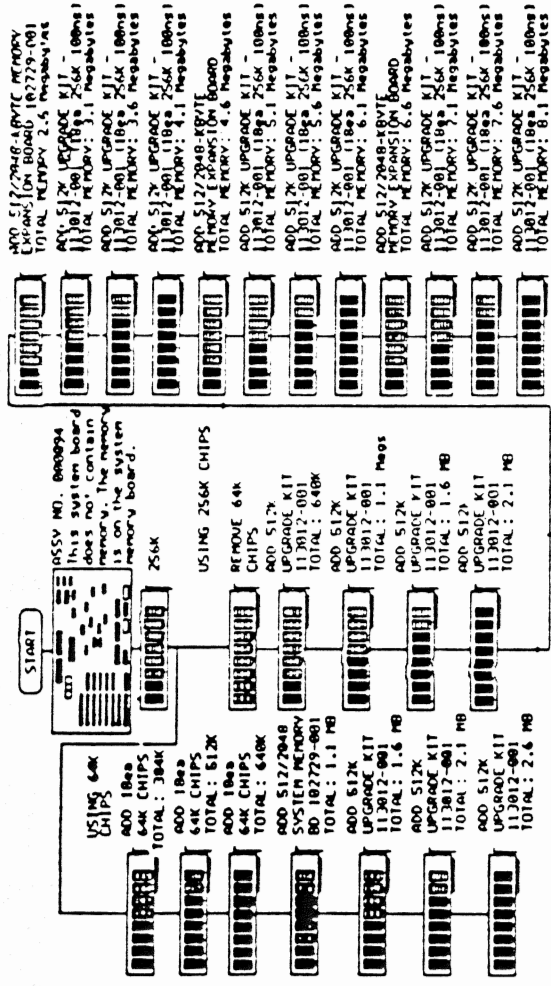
START

ASSY NO. 8A0094
This system board does not contain memory. The memory is on the system memory board.

256K

USING 256K CHIPS

REMOVE 64k CHIPS
ADD 512K
TOTAL: 640K

ADD 512K
UPGRADE KIT
113012-001
TOTAL: 640K

ADD 512K
UPGRADE KIT
113012-001
TOTAL: 1.1 Megs

ADD 512K
UPGRADE KIT
113012-001
TOTAL: 1.6 MB

ADD 512K
UPGRADE KIT
113012-001
TOTAL: 2.1 MB

USING 64K CHIPS

ADD 18ea 64K CHIPS
TOTAL: 384K

ADD 18ea 64K CHIPS
TOTAL: 512K

ADD 18ea 64K CHIPS
TOTAL: 640K

ADD 512/2048 SYSTEM MEMORY BD 102729-001
TOTAL: 1.1 MB

ADD 512K
UPGRADE KIT
113012-001
TOTAL: 1.6 MB

ADD 512K
UPGRADE KIT
113012-001
TOTAL: 2.1 MB

ADD 512K
UPGRADE KIT
113012-001
TOTAL: 2.6 MB

ADD 512/2048-KBYTE MEMORY EXPANSION BOARD 102729-001
TOTAL MEMORY 2.6 Megabytes

ADD 512K UPGRADE KIT - 113012-001 (18ea 256K 100ns)
TOTAL MEMORY: 3.1 Megabytes

ADD 512K UPGRADE KIT - 113012-001 (18ea 256K 100ns)
TOTAL MEMORY: 3.6 Megabytes

ADD 512K UPGRADE KIT - 113012-001 (18ea 256K 100ns)
TOTAL MEMORY: 4.1 Megabytes

ADD 512/2048-KBYTE MEMORY EXPANSION BOARD
TOTAL MEMORY: 4.6 Megabytes

ADD 512K UPGRADE KIT - 113012-001 (18ea 256K 100ns)
TOTAL MEMORY: 5.1 Megabytes

ADD 512K UPGRADE KIT - 113012-001 (18ea 256K 100ns)
TOTAL MEMORY: 5.6 Megabytes

ADD 512K UPGRADE KIT - 113012-001 (18ea 256K 100ns)
TOTAL MEMORY: 6.1 Megabytes

ADD 512/2048-KBYTE MEMORY EXPANSION BOARD
TOTAL MEMORY: 6.6 Megabytes

ADD 512K UPGRADE KIT - 113012-001 (18ea 256K 100ns)
TOTAL MEMORY: 7.1 Megabytes

ADD 512K UPGRADE KIT - 113012-001 (18ea 256K 100ns)
TOTAL MEMORY: 7.6 Megabytes

ADD 512K UPGRADE KIT - 113012-001 (18ea 256K 100ns)
TOTAL MEMORY: 8.1 Megabytes